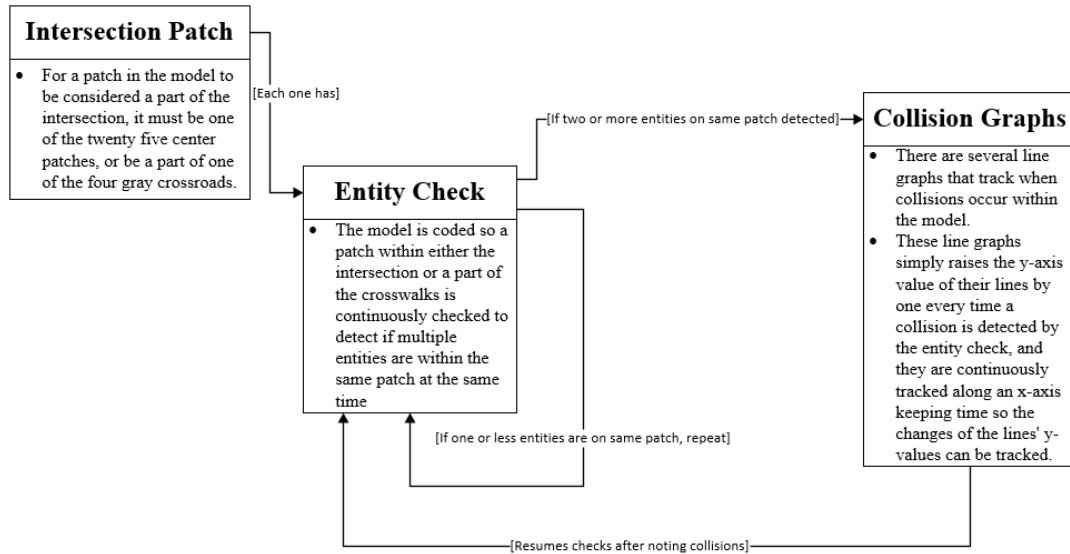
**Intersection Patch**

- For a patch in the model to be considered a part of the intersection, it must be one of the twenty five center patches, or be a part of one of the four gray crossroads.

[Each one has]

**Entity Check**

- The model is coded so a patch within either the intersection or a part of the crosswalks is continuously checked to detect if multiple entities are within the same patch at the same time

[If two or more entities on same patch detected]

**Collision Graphs**

- There are several line graphs that track when collisions occur within the model.
- These line graphs simply raises the y-axis value of their lines by one every time a collision is detected by the entity check, and they are continuously tracked along an x-axis keeping time so the changes of the lines' y-values can be tracked.

[If one or less entities are on same patch, repeat]

[Resumes checks after noting collisions]